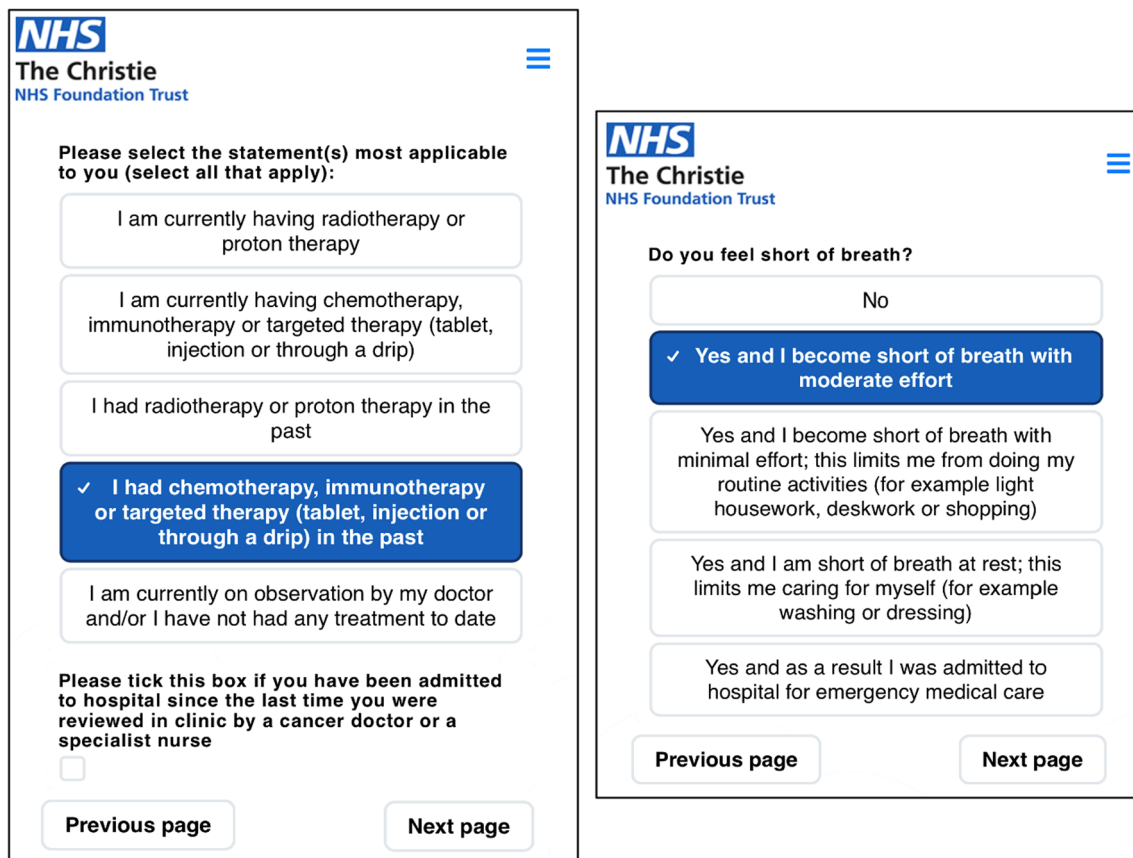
NHS
The Christie
NHS Foundation Trust

Please select the statement(s) most applicable to you (select all that apply):

I am currently having radiotherapy or proton therapy

I am currently having chemotherapy, immunotherapy or targeted therapy (tablet, injection or through a drip)

I had radiotherapy or proton therapy in the past

✓ I had chemotherapy, immunotherapy or targeted therapy (tablet, injection or through a drip) in the past

I am currently on observation by my doctor and/or I have not had any treatment to date

Please tick this box if you have been admitted to hospital since the last time you were reviewed in clinic by a cancer doctor or a specialist nurse

Previous page

Next page

NHS
The Christie
NHS Foundation Trust

Do you feel short of breath?

No

✓ Yes and I become short of breath with moderate effort

Yes and I become short of breath with minimal effort; this limits me from doing my routine activities (for example light housework, deskwork or shopping)

Yes and I am short of breath at rest; this limits me caring for myself (for example washing or dressing)

Yes and as a result I was admitted to hospital for emergency medical care

Previous page

Next page